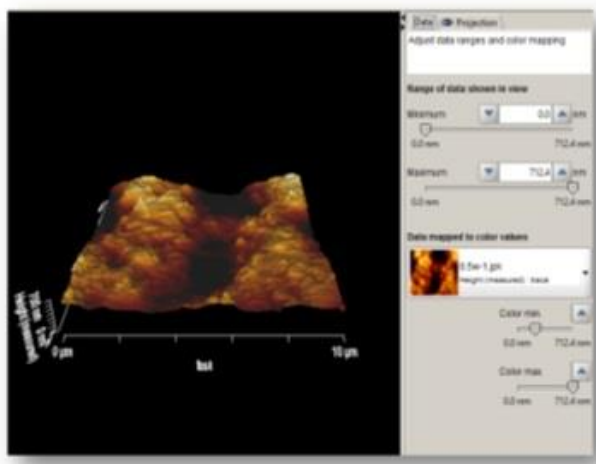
Data Projection

Adjust data ranges and color mapping

Range of data shown in view

Minimum 0.0 nm

0.0 nm 712.4 nm

Maximum 712.4 nm

0.0 nm 712.4 nm

Data mapped to color values

0.5w-1.gm
Height (measured) - trace

Color min

0.0 nm 712.4 nm

Color max

0.0 nm 712.4 nm

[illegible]

0 µm

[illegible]

10 µm